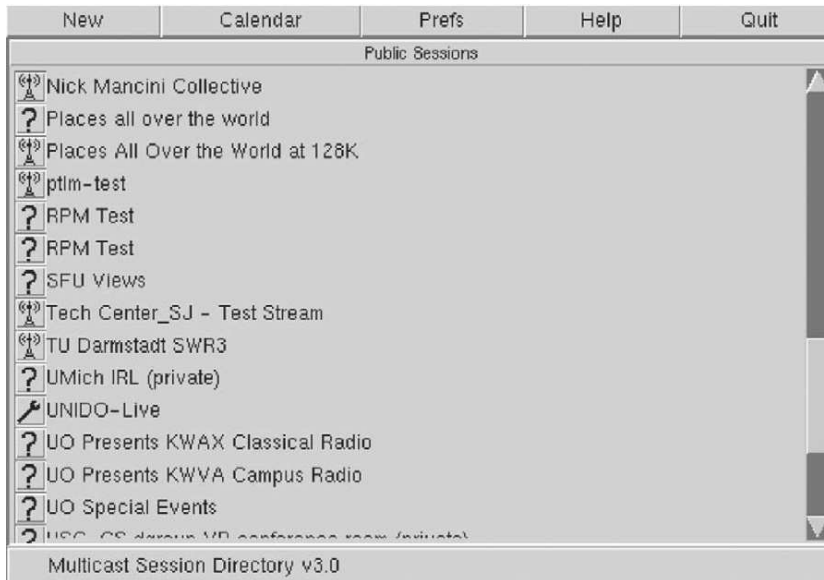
New | Calendar | Prefs | Help | Quit

Public Sessions

Nick Mancini Collective
? Places all over the world
Places All Over the World at 128K
ptlm-test
? RPM Test
? RPM Test
? SFU Views
Tech Center_SJ - Test Stream
TU Darmstadt SWR3
? UMich IRL (private)
UNIDO-Live
? UO Presents KWAX Classical Radio
? UO Presents KWVA Campus Radio
? UO Special Events
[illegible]

Multicast Session Directory v3.0